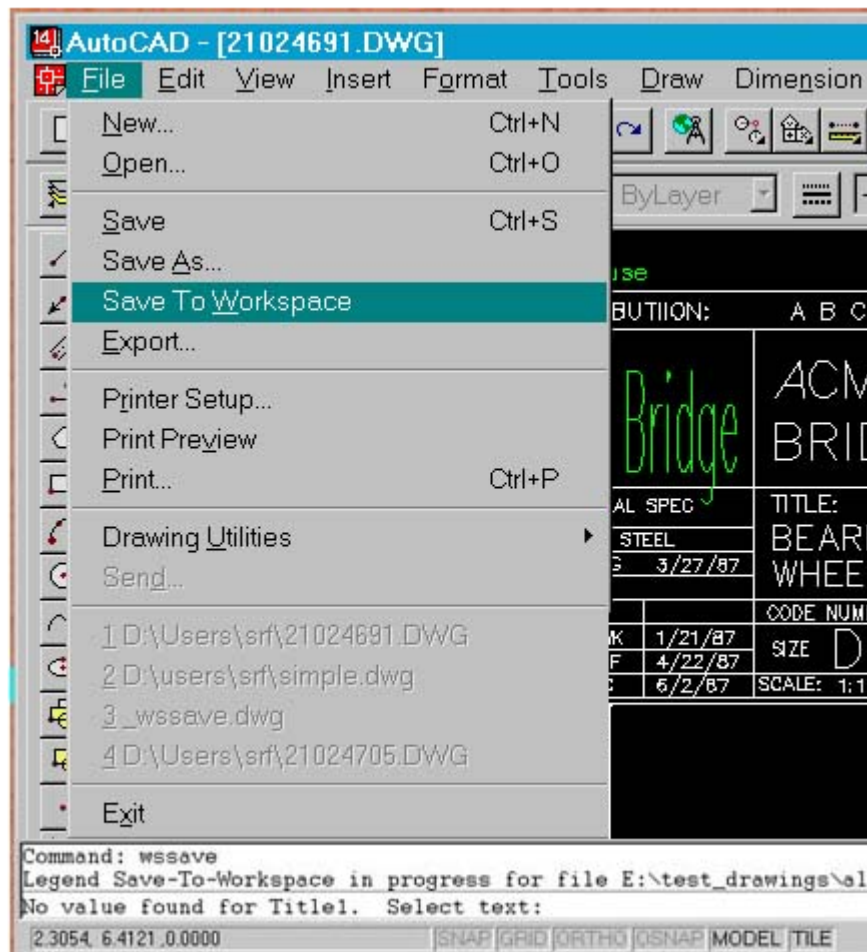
AutoCAD - [21024691.DWG]

File Edit View Insert Format Tools Draw Dimension

New... Ctrl+N
Open... Ctrl+O
Save Ctrl+S
Save As...
Save To Workspace
Export...
Printer Setup...
Print Preview
Print... Ctrl+P
Drawing Utilities
Send...
1 D:\Users\srf\21024691.DWG
2 D:\users\srf\simple.dwg
3 _wssave.dwg
4 D:\Users\srf\21024705.DWG
Exit

ByLayer

use
BUTIION: A B C
Bridge
ACM
BRID
AL SPEC
TITLE:
STEEL
BEAR
3/27/87
WHEE
CODE NUM
K 1/21/87
F 4/22/87
C 6/2/87
SIZE D
SCALE: 1:1

Command: wssave
Legend Save-To-Workspace in progress for file E:\test_drawings\al
No value found for Title1. Select text:

2.3054, 6.4121 ,0.0000 SNAP GRID ORTHO OSNAP MODEL TILE